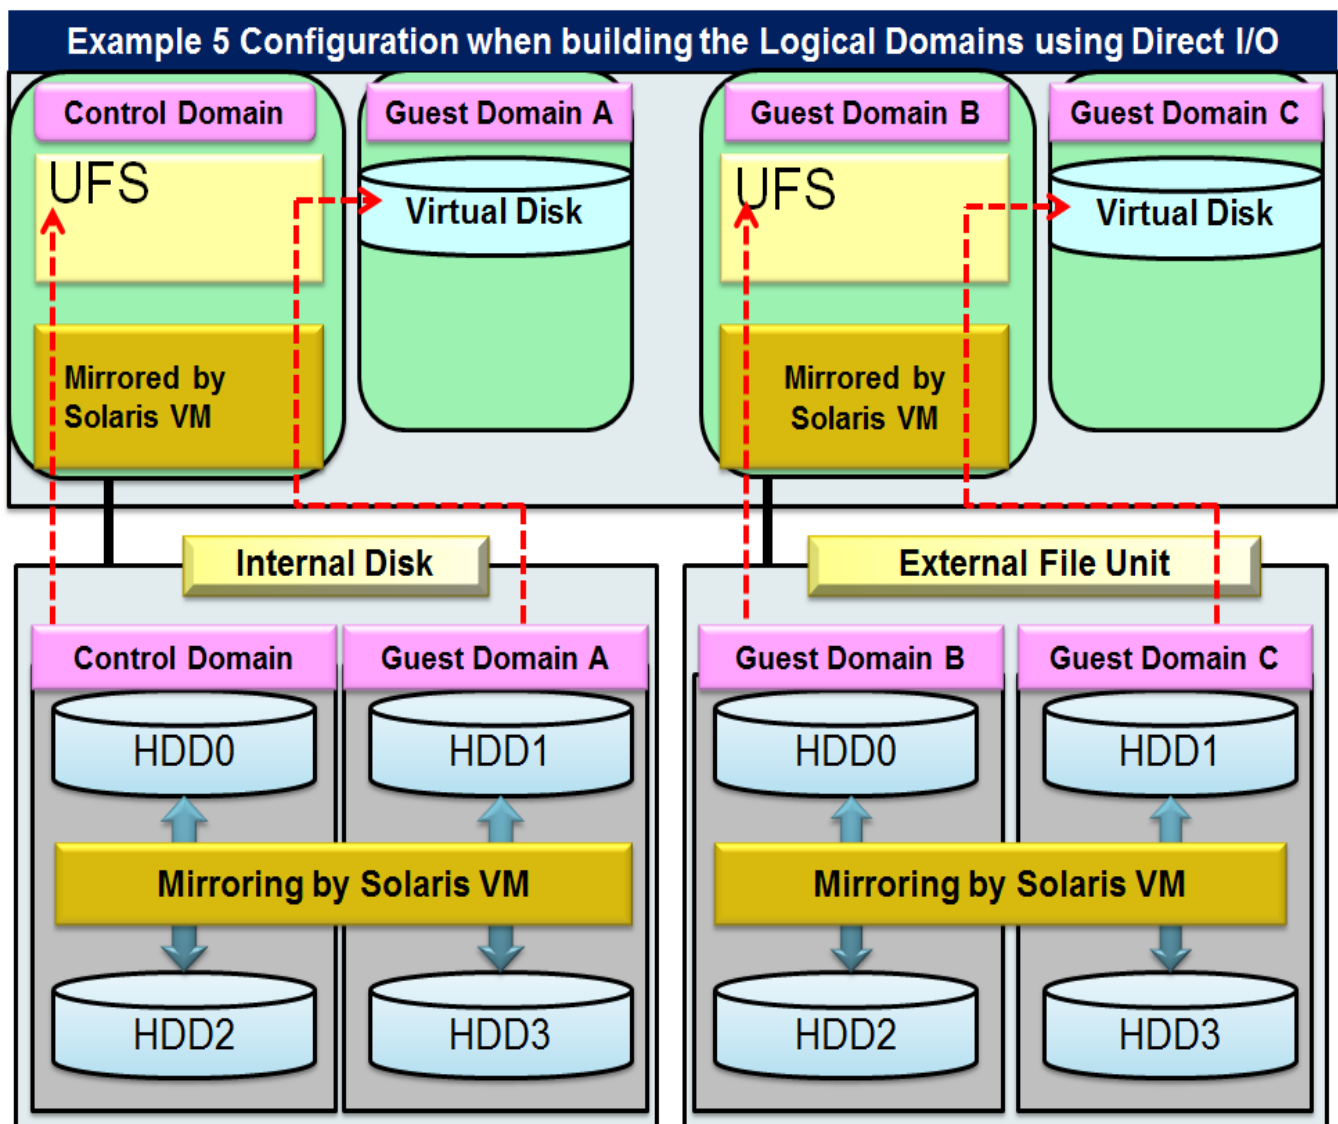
Example 5 Configuration when building the Logical Domains using Direct I/O

Control Domain

UFS

Mirrored by Solaris VM

Guest Domain A

Virtual Disk

Guest Domain B

UFS

Mirrored by Solaris VM

Guest Domain C

Virtual Disk

Internal Disk

Control Domain

HDD0

HDD2

Guest Domain A

HDD1

HDD3

Mirroring by Solaris VM

External File Unit

Guest Domain B

HDD0

HDD2

Guest Domain C

HDD1

HDD3

Mirroring by Solaris VM